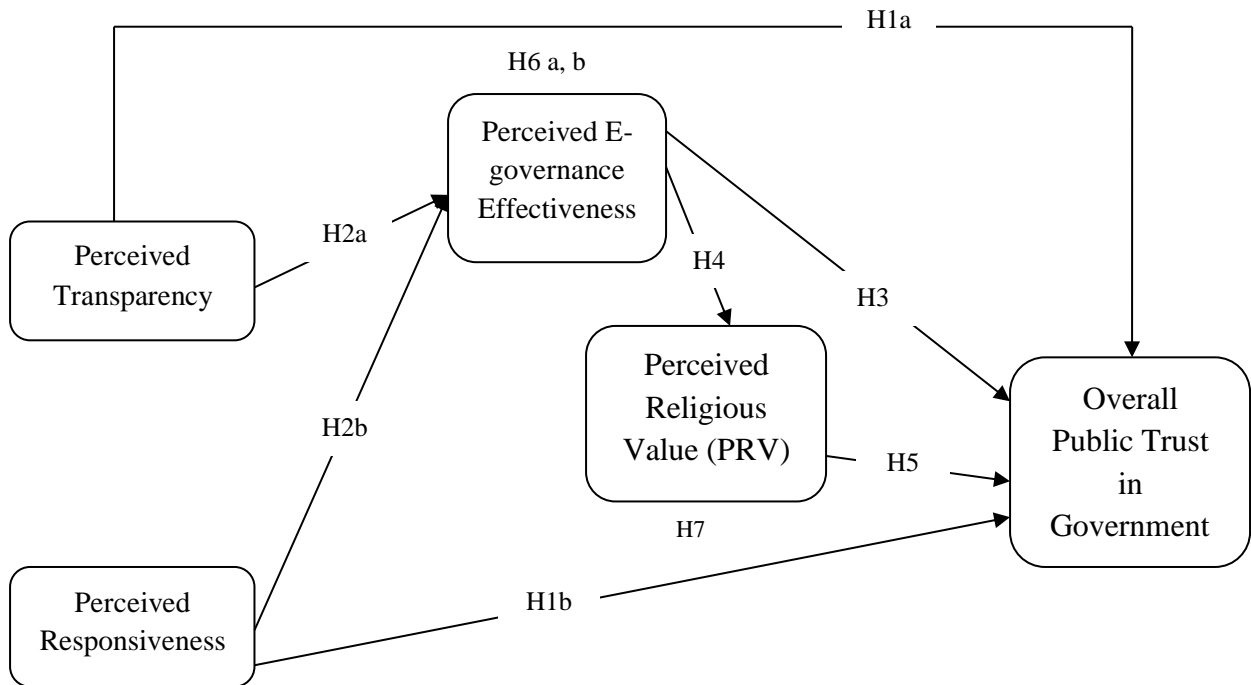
H1a

H6 a, b

Perceived E-governance Effectiveness

Perceived Transparency

H2a

H4

H3

Perceived Religious Value (PRV)

Overall Public Trust in Government

H2b

H5

H7

Perceived Responsiveness

H1b